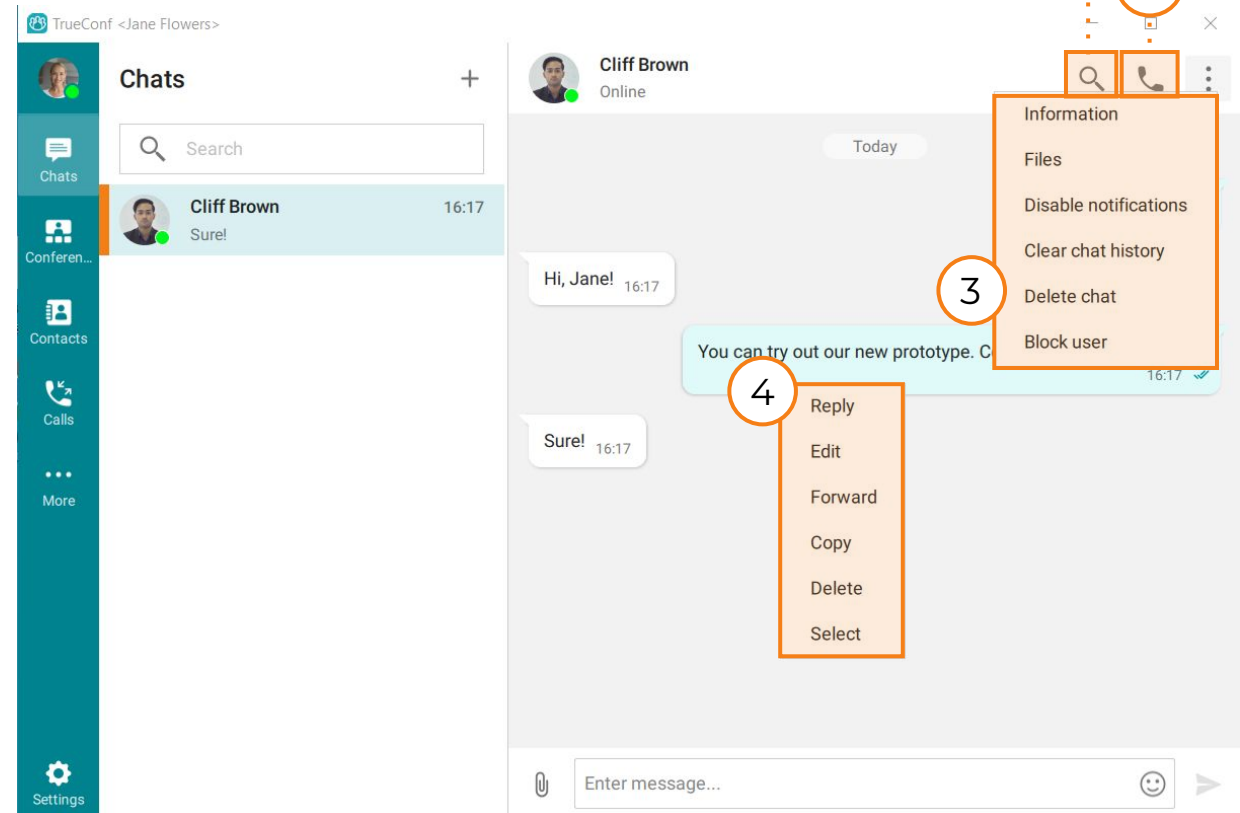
TrueConf <Jane Flowers>

Chats
Conferen...
Contacts
Calls
More
Settings

Chats

Search

Cliff Brown 16:17
Sure!

Cliff Brown
Online

Information
Files
Disable notifications
Clear chat history
Delete chat
Block user

3

Today

Hi, Jane! 16:17

You can try out our new prototype. C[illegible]
16:17

4

Reply
Edit
Forward
Copy
Delete
Select

Sure! 16:17

Enter message...